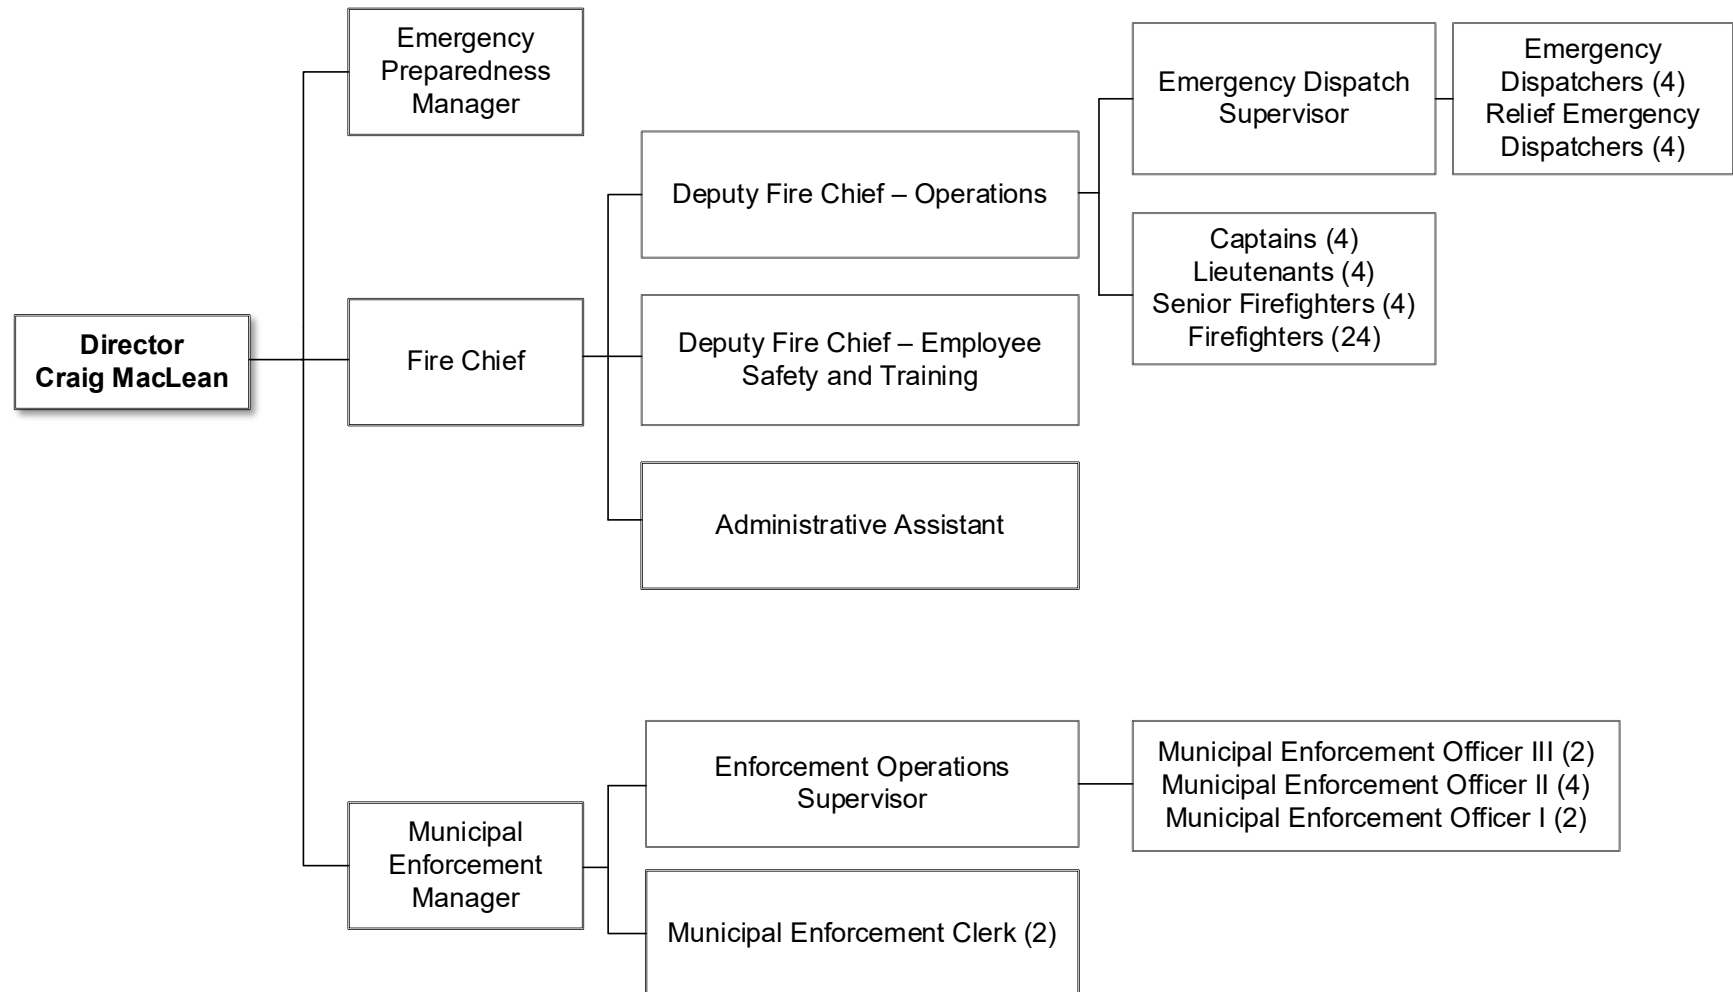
Director
Craig MacLean

Emergency Preparedness Manager

Fire Chief

Deputy Fire Chief – Operations

Emergency Dispatch Supervisor

Emergency Dispatchers (4)
Relief Emergency Dispatchers (4)

Captains (4)
Lieutenants (4)
Senior Firefighters (4)
Firefighters (24)

Deputy Fire Chief – Employee Safety and Training

Administrative Assistant

Municipal Enforcement Manager

Enforcement Operations Supervisor

Municipal Enforcement Officer III (2)
Municipal Enforcement Officer II (4)
Municipal Enforcement Officer I (2)

Municipal Enforcement Clerk (2)